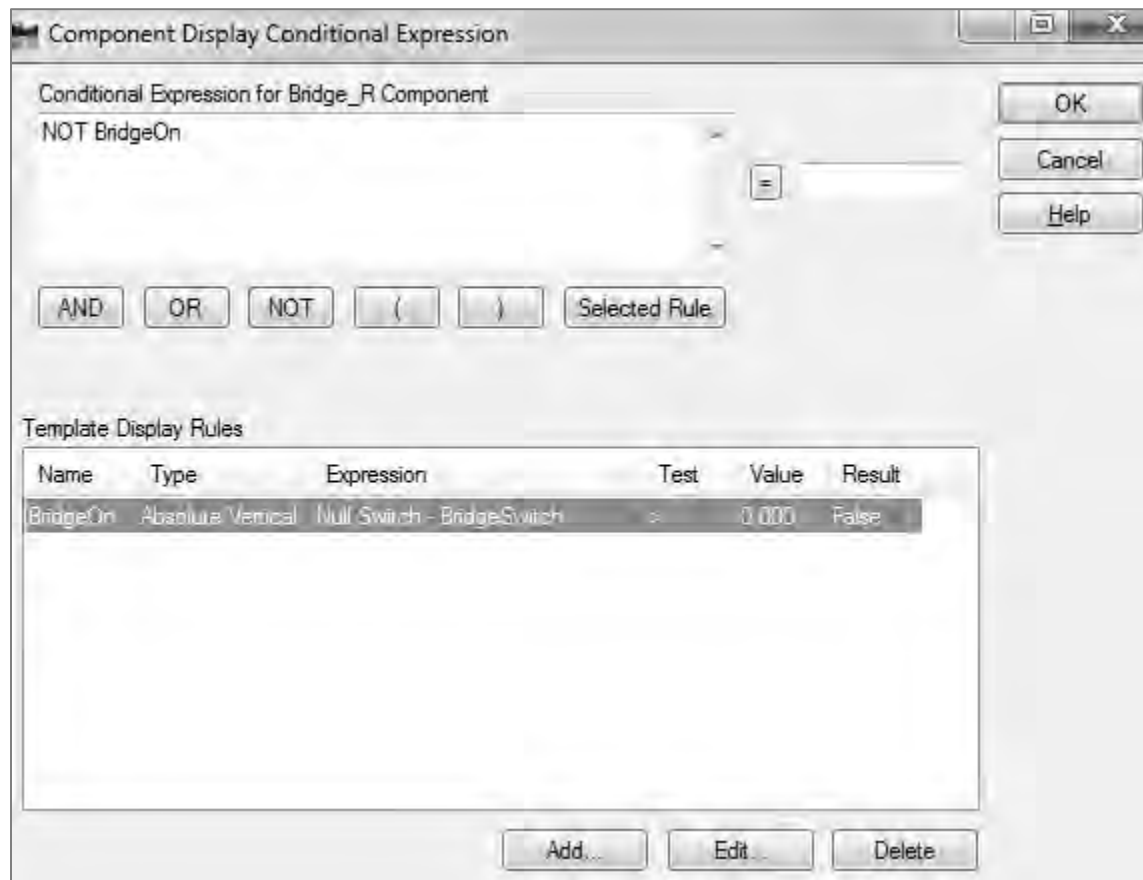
Component Display Conditional Expression

Conditional Expression for Bridge_R Component

NOT BridgeOn

=

OK

Cancel

Help

AND OR NOT ( ) Selected Rule

Template Display Rules

| Name | Type | Expression | Test | Value | Result |
|---|---|---|---|---|---|
| BridgeOn | Absolute Vertical | Null Switch - BridgeSwitch | = | 0.000 | False |

Add... Edit... Delete